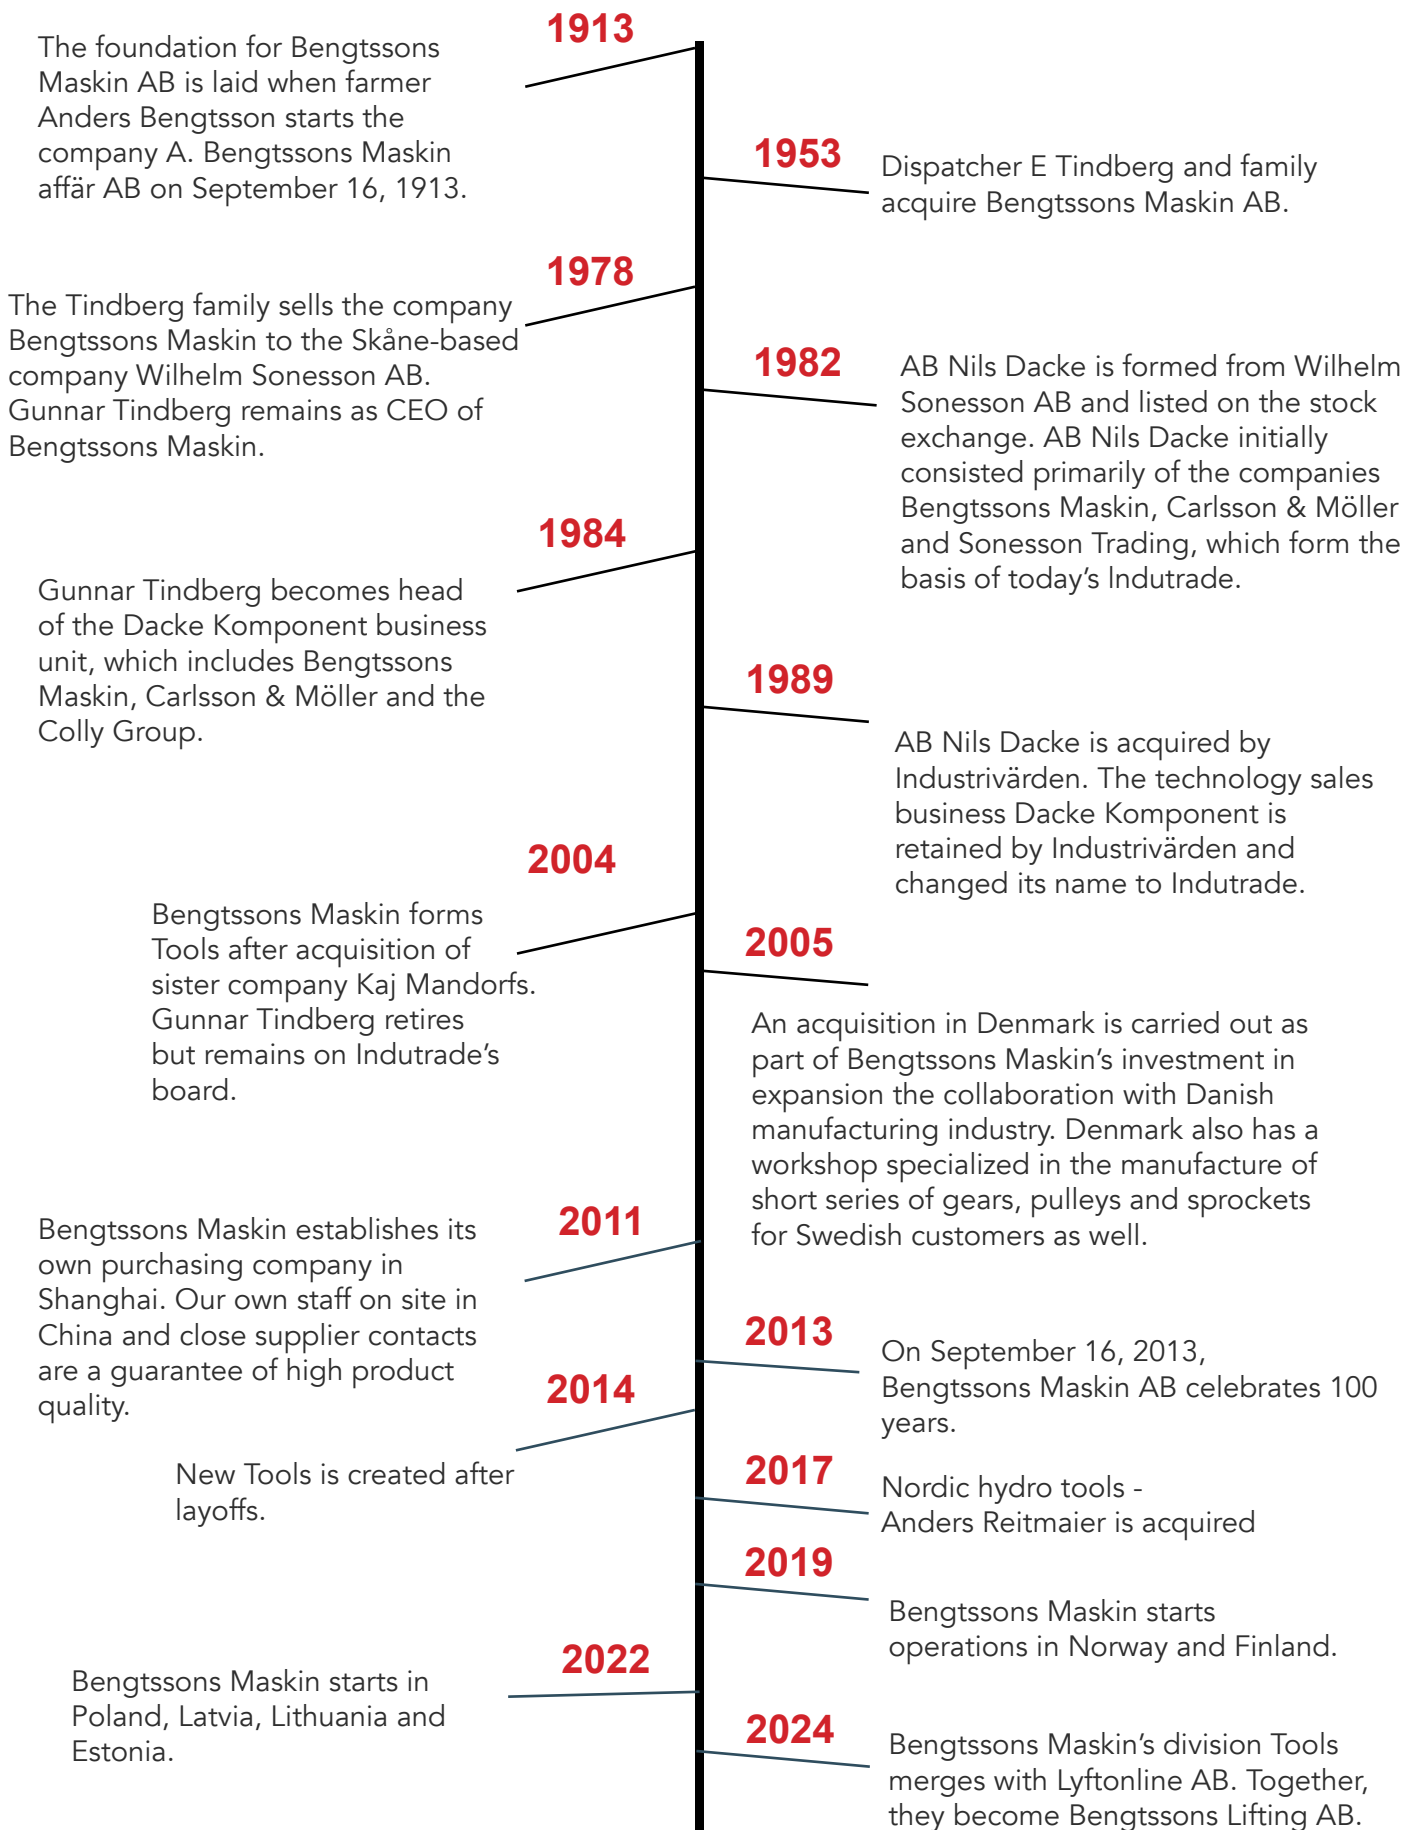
1913

The foundation for Bengtssons Maskin AB is laid when farmer Anders Bengtsson starts the company A. Bengtssons Maskin affär AB on September 16, 1913.

1953

Dispatcher E Tindberg and family acquire Bengtssons Maskin AB.

1978

The Tindberg family sells the company Bengtssons Maskin to the Skåne-based company Wilhelm Sonesson AB. Gunnar Tindberg remains as CEO of Bengtssons Maskin.

1982

AB Nils Dacke is formed from Wilhelm Sonesson AB and listed on the stock exchange. AB Nils Dacke initially consisted primarily of the companies Bengtssons Maskin, Carlsson & Möller and Sonesson Trading, which form the basis of today’s Indutrade.

1984

Gunnar Tindberg becomes head of the Dacke Komponent business unit, which includes Bengtssons Maskin, Carlsson & Möller and the Colly Group.

1989

AB Nils Dacke is acquired by Industrivärden. The technology sales business Dacke Komponent is retained by Industrivärden and changed its name to Indutrade.

2004

Bengtssons Maskin forms Tools after acquisition of sister company Kaj Mandorfs. Gunnar Tindberg retires but remains on Indutrade’s board.

2005

An acquisition in Denmark is carried out as part of Bengtssons Maskin’s investment in expansion the collaboration with Danish manufacturing industry. Denmark also has a workshop specialized in the manufacture of short series of gears, pulleys and sprockets for Swedish customers as well.

2011

Bengtssons Maskin establishes its own purchasing company in Shanghai. Our own staff on site in China and close supplier contacts are a guarantee of high product quality.

2013

On September 16, 2013, Bengtssons Maskin AB celebrates 100 years.

2014

New Tools is created after layoffs.

2017

Nordic hydro tools - Anders Reitmaier is acquired

2019

Bengtssons Maskin starts operations in Norway and Finland.

2022

Bengtssons Maskin starts in Poland, Latvia, Lithuania and Estonia.

2024

Bengtssons Maskin’s division Tools merges with Lyftonline AB. Together, they become Bengtssons Lifting AB.